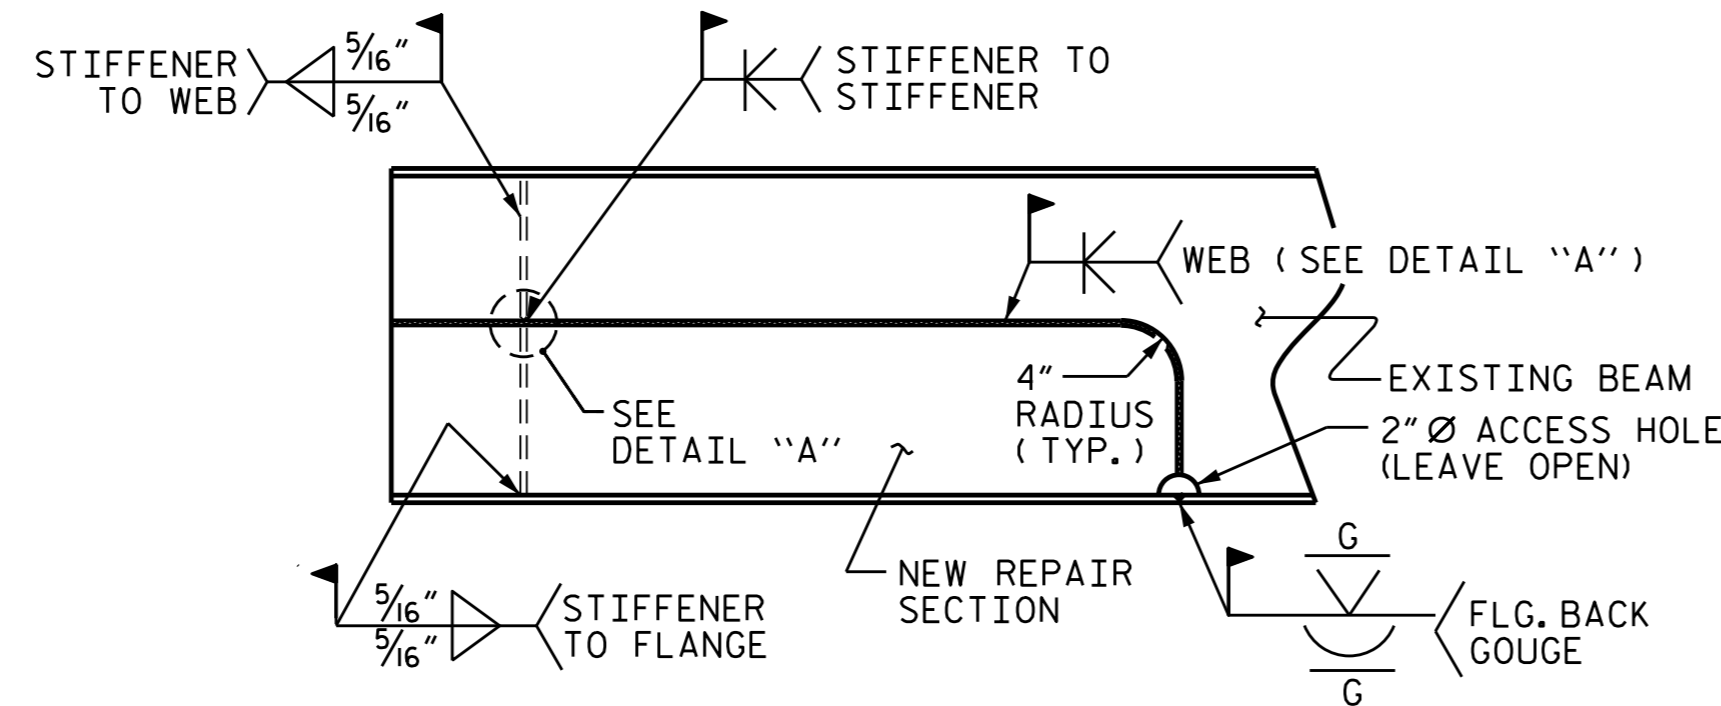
STIFFENER TO WEB

$\frac{5}{16}$"

$\frac{5}{16}$"

STIFFENER TO STIFFENER

WEB ( SEE DETAIL ''A'' )

EXISTING BEAM

4" RADIUS ( TYP. )

SEE DETAIL ''A''

2" Ø ACCESS HOLE (LEAVE OPEN)

G

NEW REPAIR SECTION

$\frac{5}{16}$"

$\frac{5}{16}$"

STIFFENER TO FLANGE

FLG. BACK GOUGE

G